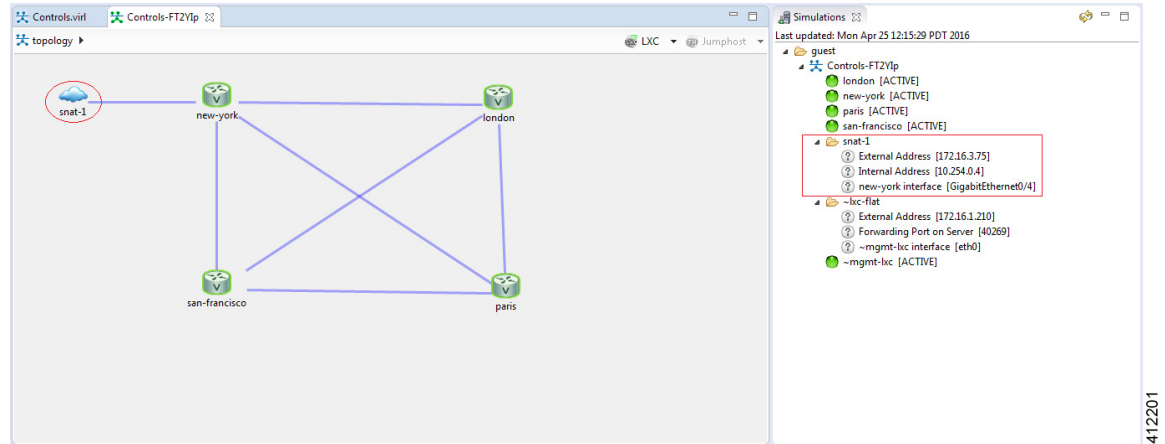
Controls.virl   Controls-FT2YIp

topology

LXC   Jumphost

snat-1

new-york

london

san-francisco

paris

Simulations

Last updated: Mon Apr 25 12:15:29 PDT 2016

guest
Controls-FT2YIp
london [ACTIVE]
new-york [ACTIVE]
paris [ACTIVE]
san-francisco [ACTIVE]
snat-1
External Address [172.16.3.75]
Internal Address [10.254.0.4]
new-york interface [GigabitEthernet0/4]
~lxc-flat
External Address [172.16.1.210]
Forwarding Port on Server [40269]
~mgmt-lxc interface [eth0]
~mgmt-lxc [ACTIVE]

412201